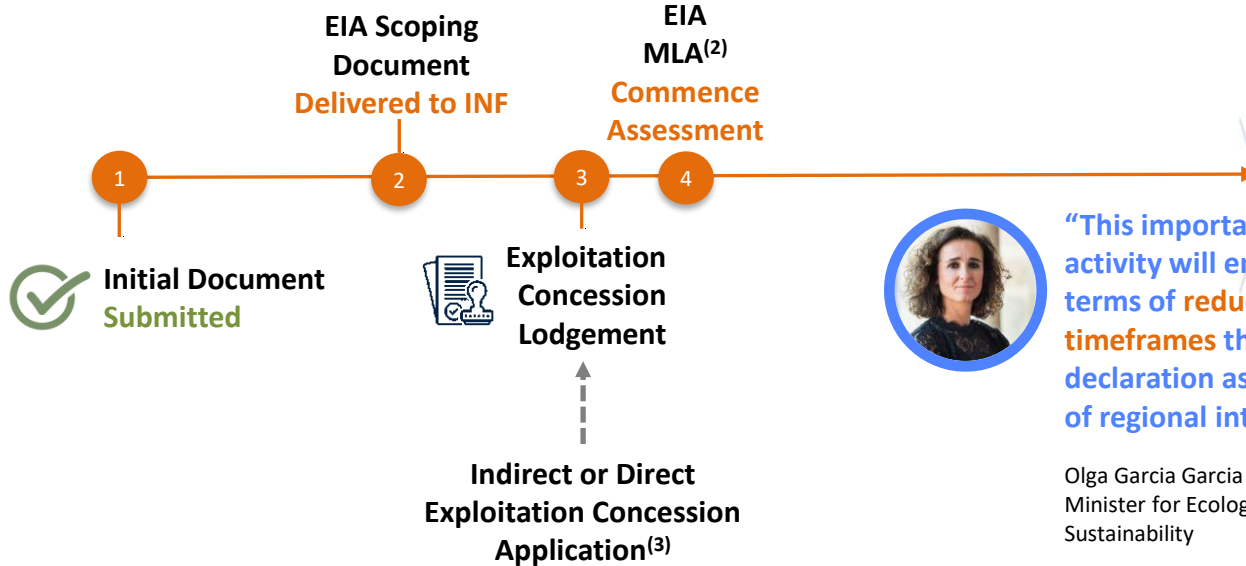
EIA Scoping Document
Delivered to INF

EIA
MLA$^{(2)}$
Commence Assessment

1

2

3

4

Initial Document
Submitted

Exploitation Concession Lodgement

Indirect or Direct Exploitation Concession Application$^{(3)}$

"This importa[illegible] activity will e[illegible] terms of redu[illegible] timeframes th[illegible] declaration as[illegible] of regional int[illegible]

Olga Garcia Garcia
Minister for Ecolog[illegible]
Sustainability